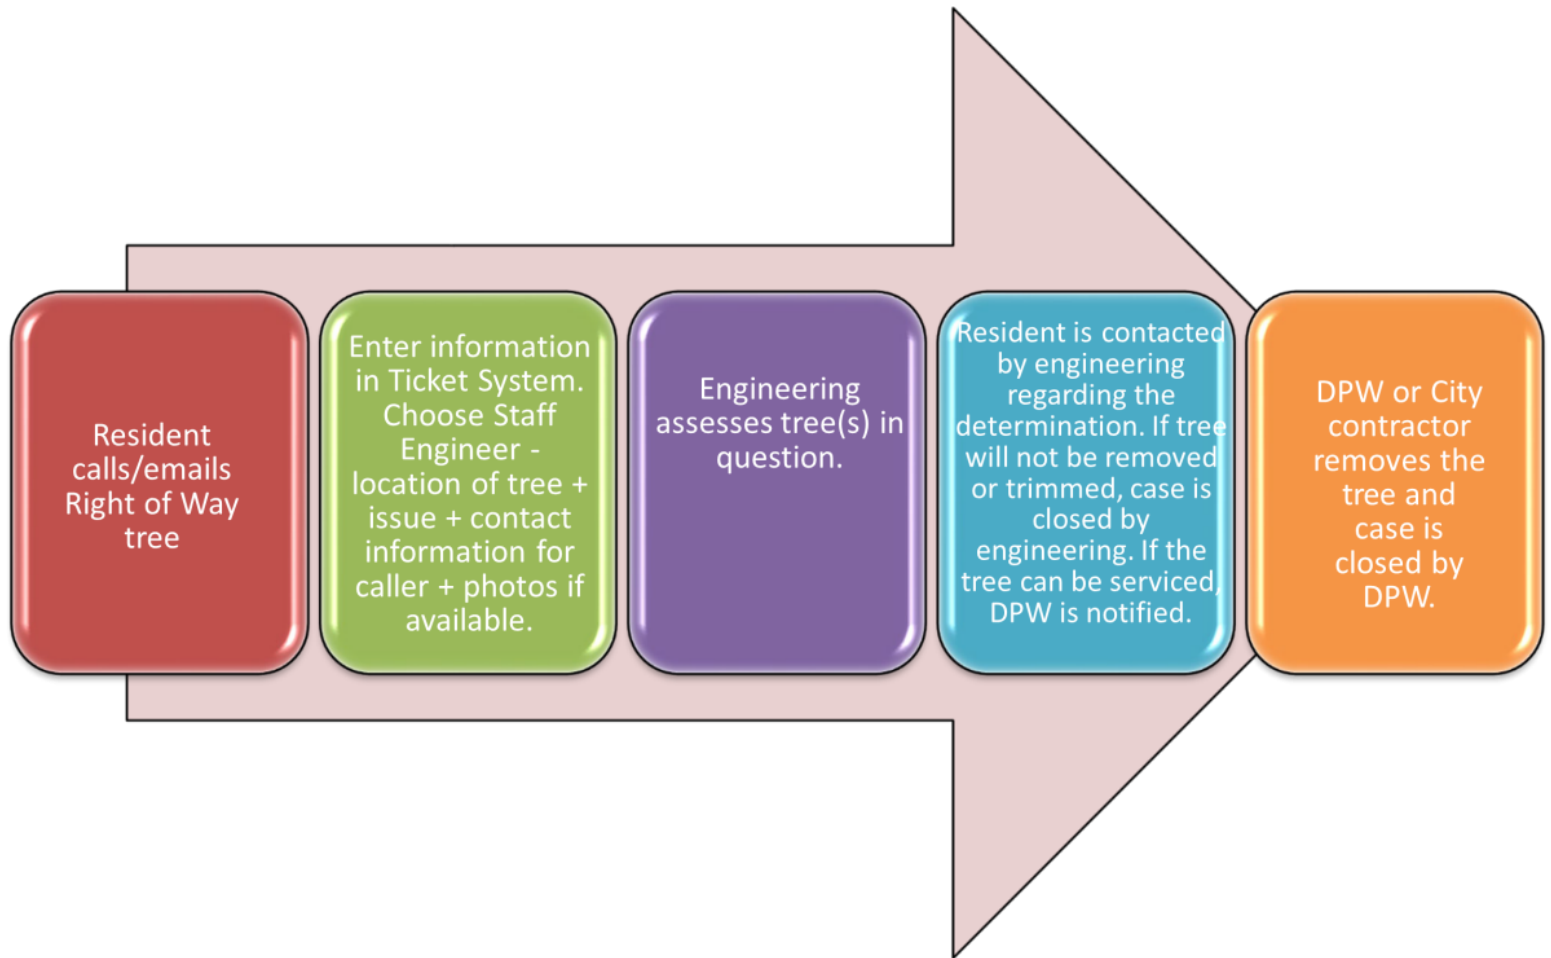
Resident calls/emails Right of Way tree

Enter information in Ticket System. Choose Staff Engineer - location of tree + issue + contact information for caller + photos if available.

Engineering assesses tree(s) in question.

Resident is contacted by engineering regarding the determination. If tree will not be removed or trimmed, case is closed by engineering. If the tree can be serviced, DPW is notified.

DPW or City contractor removes the tree and case is closed by DPW.